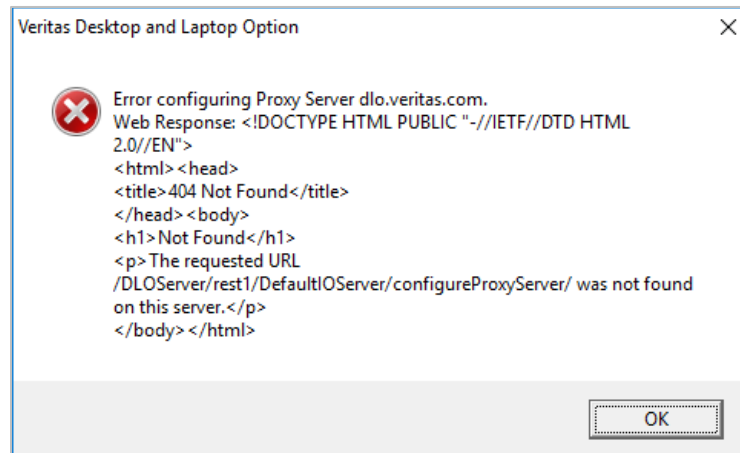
Veritas Desktop and Laptop Option

X

Error configuring Proxy Server dlo.veritas.com.
Web Response: <!DOCTYPE HTML PUBLIC "-//IETF//DTD HTML 2.0//EN">
<html><head>
<title>404 Not Found</title>
</head><body>
<h1>Not Found</h1>
<p>The requested URL /DLOServer/rest1/DefaultIOServer/configureProxyServer/ was not found on this server.</p>
</body></html>

OK